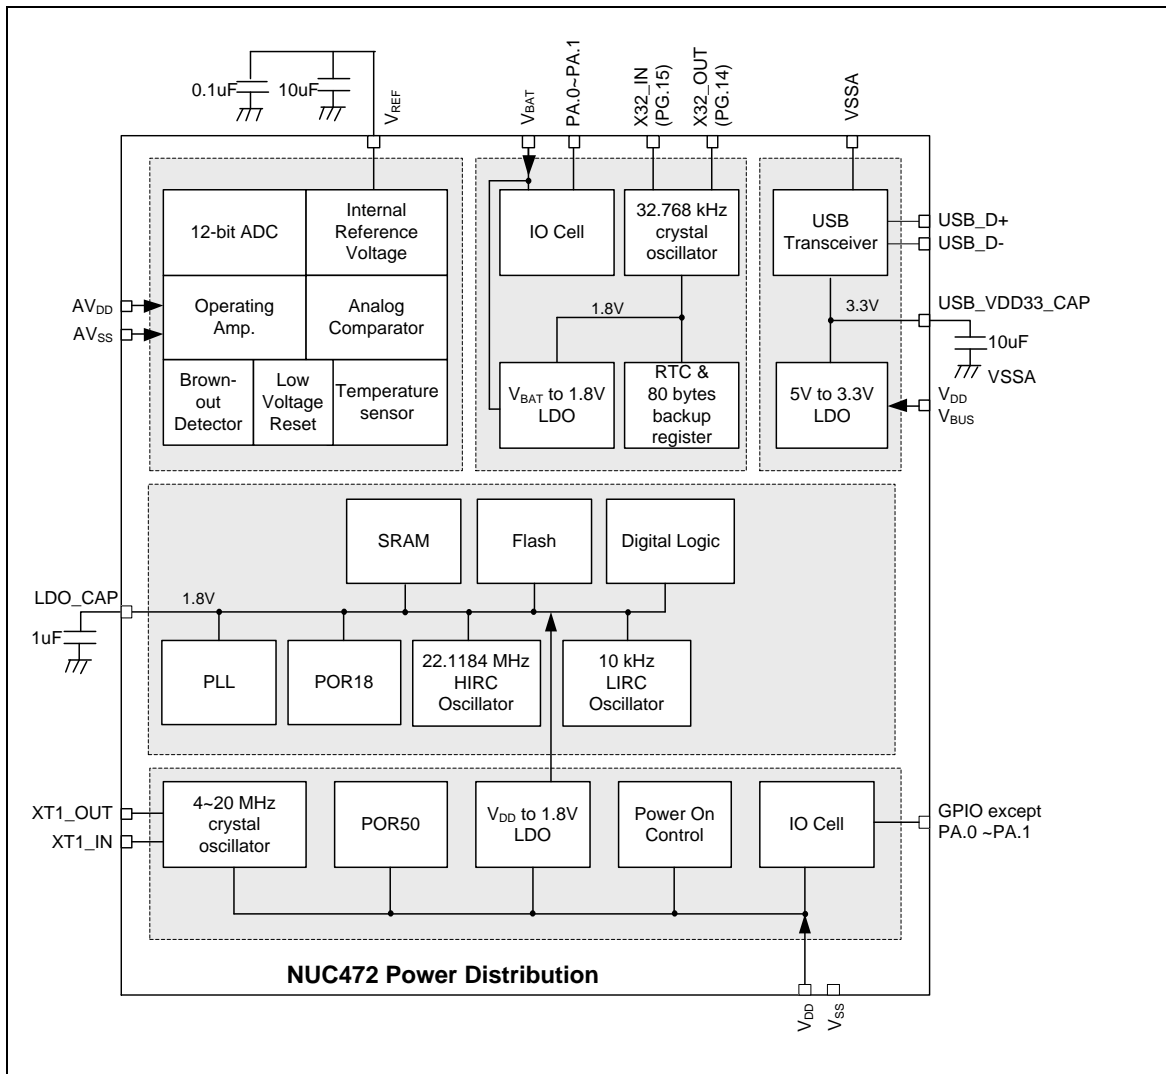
0.1uF
10uF
$V_{REF}$
$V_{BAT}$
PA.0~PA.1
X32_IN (PG.15)
X32_OUT (PG.14)
VSSA

12-bit ADC
Internal Reference Voltage
Operating Amp.
Analog Comparator
Brown-out Detector
Low Voltage Reset
Temperature sensor

$AV_{DD}$
$AV_{SS}$

IO Cell
32.768 kHz crystal oscillator
1.8V
$V_{BAT}$ to 1.8V LDO
RTC & 80 bytes backup register

USB Transceiver
USB_D+
USB_D-
3.3V
USB_VDD33_CAP
10uF
VSSA
5V to 3.3V LDO
$V_{DD}$
$V_{BUS}$

SRAM
Flash
Digital Logic
LDO_CAP
1.8V
1uF
PLL
POR18
22.1184 MHz HIRC Oscillator
10 kHz LIRC Oscillator

XT1_OUT
XT1_IN
4~20 MHz crystal oscillator
POR50
$V_{DD}$ to 1.8V LDO
Power On Control
IO Cell
GPIO except PA.0 ~PA.1

NUC472 Power Distribution

$V_{DD}$
$V_{SS}$